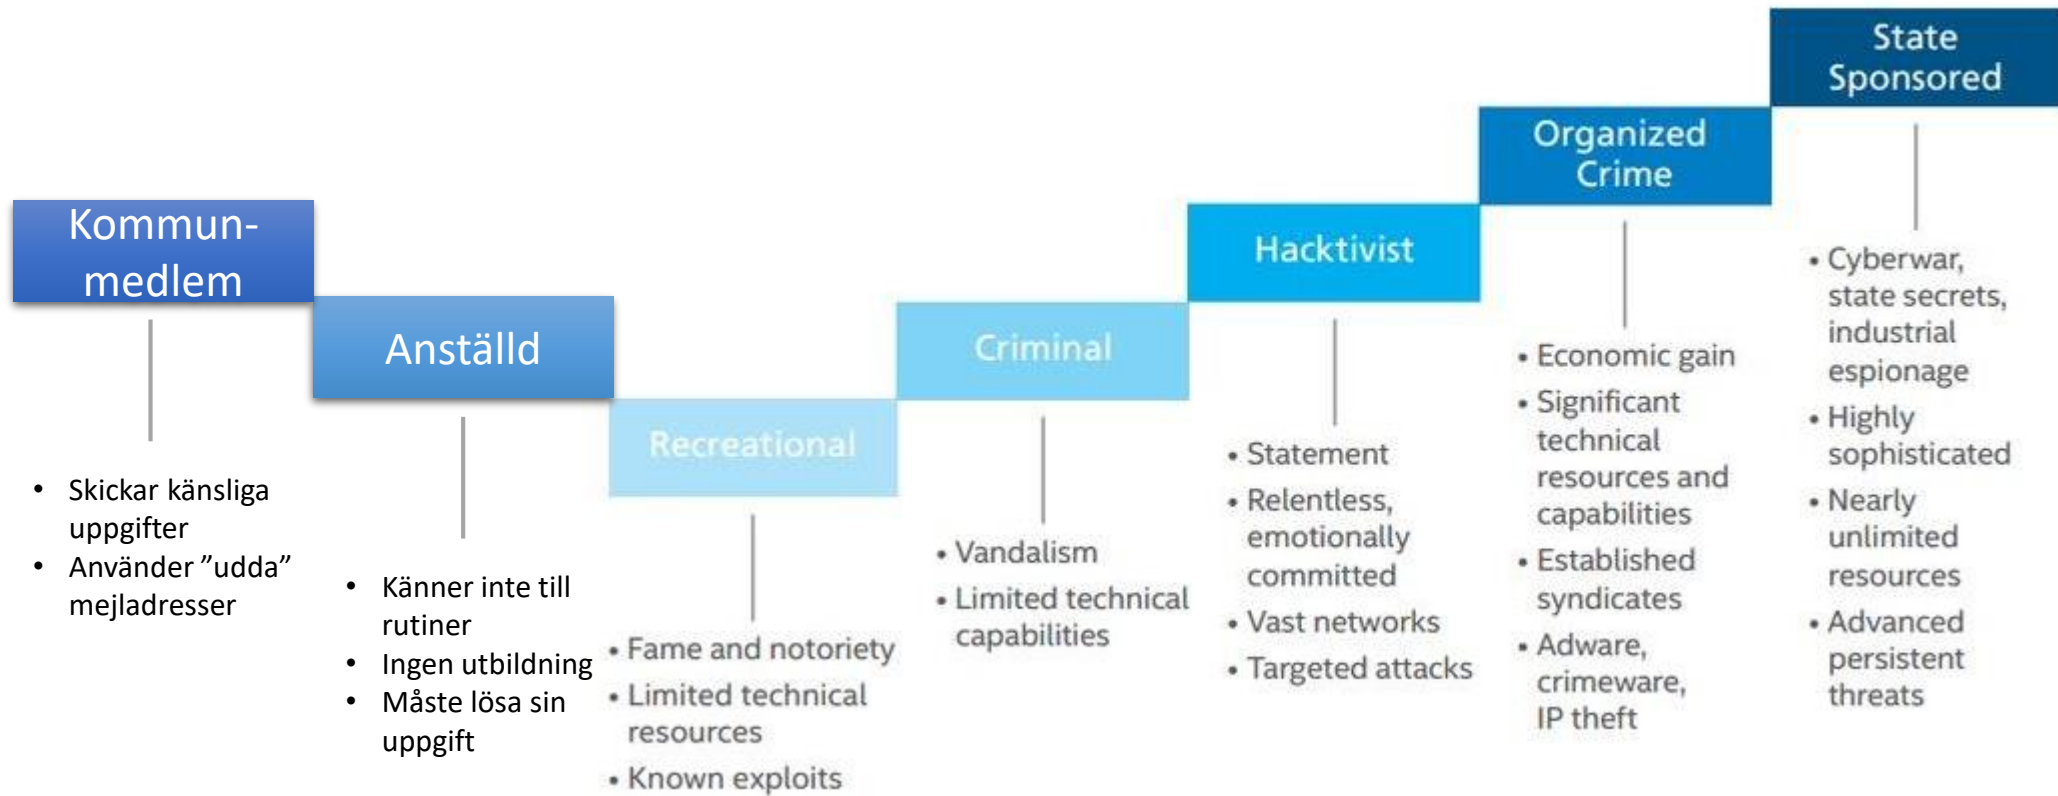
State Sponsored

Organized Crime

Hacktivist

Kommun-medlem

Anställd

Criminal

Recreational

• Skickar känsliga uppgifter
• Använder ”udda” mejladresser

• Känner inte till rutiner
• Ingen utbildning
• Måste lösa sin uppgift

• Fame and notoriety
• Limited technical resources
• Known exploits

• Vandalism
• Limited technical capabilities

• Statement
• Relentless, emotionally committed
• Vast networks
• Targeted attacks

• Economic gain
• Significant technical resources and capabilities
• Established syndicates
• Adware, crimeware, IP theft

• Cyberwar, state secrets, industrial espionage
• Highly sophisticated
• Nearly unlimited resources
• Advanced persistent threats